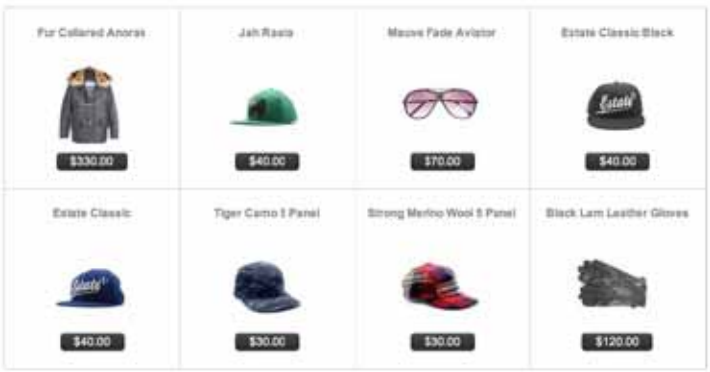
Fur Collared Anorak
$330.00

Jah Rasta
$40.00

Mauve Fade Aviator
$70.00

Estate Classic Black
$40.00

Estate Classic
$40.00

Tiger Camo 5 Panel
$30.00

Strong Merino Wool 5 Panel
$30.00

Black Lam Leather Gloves
$120.00